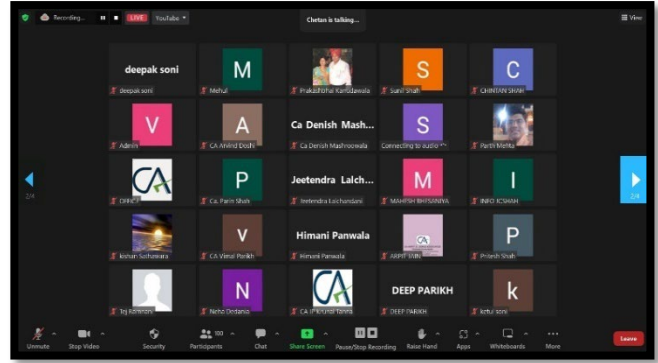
Recording...
LIVE
YouTube
Chetan is talking...
View

deepak soni
deepak soni
M
Mehul
Prakashbhai Kandawala
S
Sunil Shah
C
CHINTAN SHAH

V
Admin
A
CA Arvind Doshi
Ca Denish Mash...
Ca Denish Mashroowala
S
Connecting to audio
Parth Mehta

CA
DHNCP
P
Ca. Parin Shah
Jeetendra Lalch...
Jeetendra Lalchandani
M
MAHESH BHYSANIYA
I
INFO ICSMAH

kishan Sutharia
V
CA Vimal Parikh
Himani Panwala
Himani Panwala
CA
ARPIT JAIN
P
Pritesh Shah

Tej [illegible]
N
Neha Dodanio
CA
CA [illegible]
DEEP PARIKH
DEEP PARIKH
k
ketul soni

2/4
2/4

Unmute
Stop Video
Security
Participants 100
Chat
Share Screen
Pause/Stop Recording
Raise Hand
Apps
Whiteboards
More
Leave